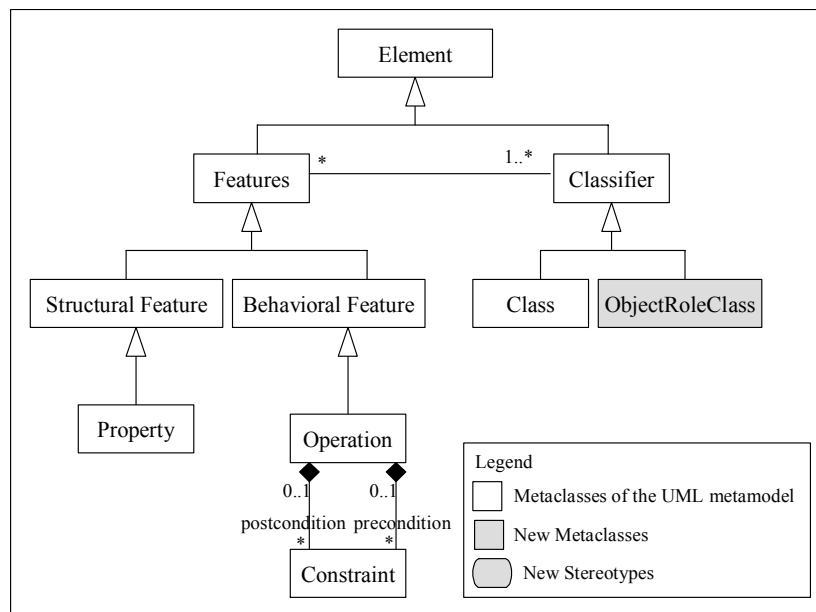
Element

Features

*

1..*

Classifier

Structural Feature

Behavioral Feature

Class

ObjectRoleClass

Property

Operation

0..1

0..1

postcondition

precondition

*

*

Constraint

Legend

Metaclasses of the UML metamodel

New Metaclasses

New Stereotypes